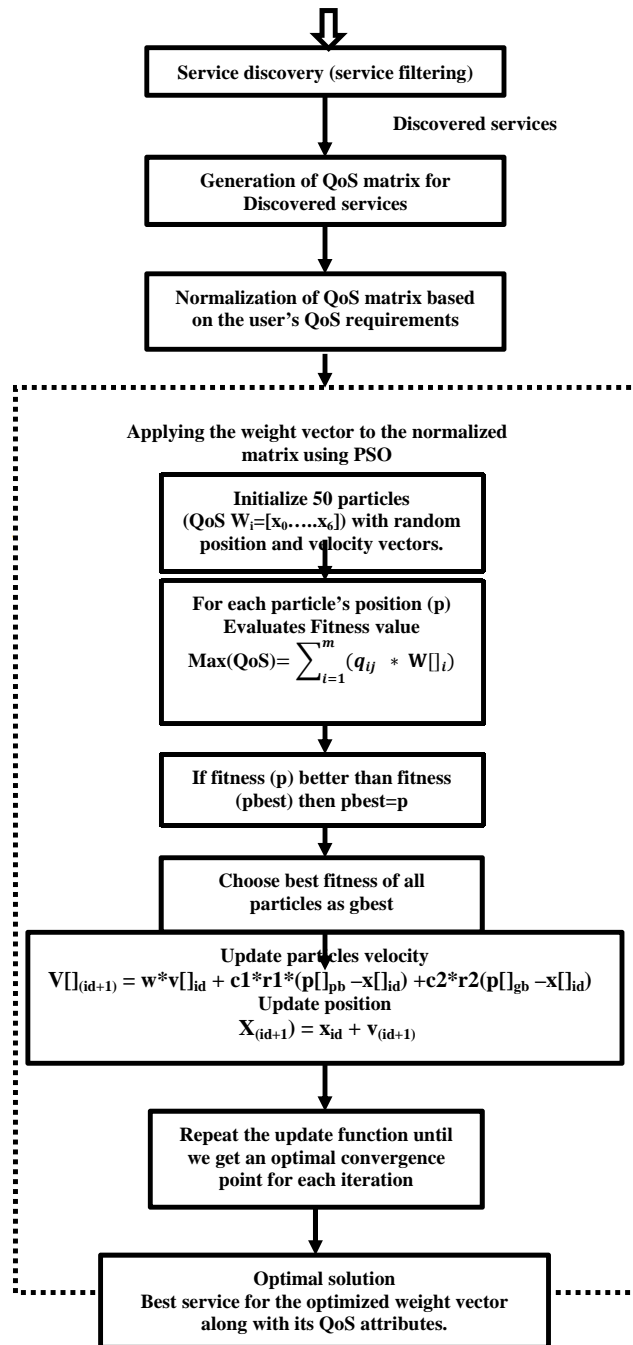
Service discovery (service filtering)

Discovered services

Generation of QoS matrix for Discovered services

Normalization of QoS matrix based on the user's QoS requirements

Applying the weight vector to the normalized matrix using PSO

Initialize 50 particles (QoS $W_i$=[$x_0$.....$x_6$]) with random position and velocity vectors.

For each particle's position (p) Evaluates Fitness value
Max(QoS)= $\sum_{i=1}^{m}(q_{ij} * W[]_i)$

If fitness (p) better than fitness (pbest) then pbest=p

Choose best fitness of all particles as gbest

Update particles velocity
$V[]_{(id+1)} = w*v[]_{id} + c1*r1*(p[]_{pb} - x[]_{id}) + c2*r2(p[]_{gb} - x[]_{id})$
Update position
$X_{(id+1)} = x_{id} + v_{(id+1)}$

Repeat the update function until we get an optimal convergence point for each iteration

Optimal solution
Best service for the optimized weight vector along with its QoS attributes.